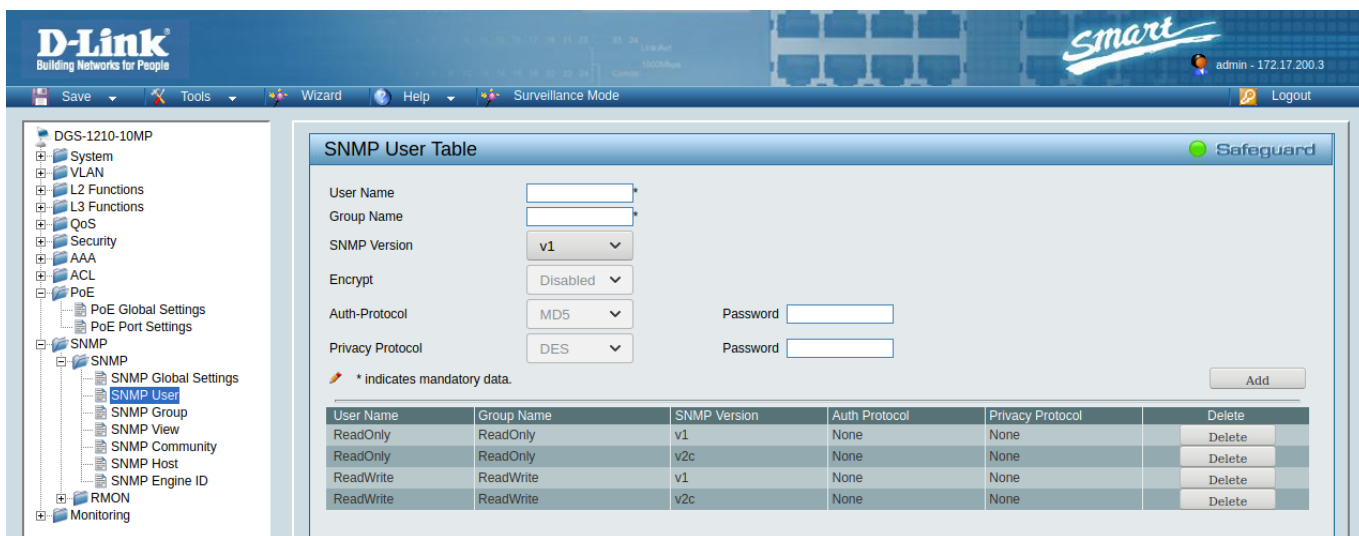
D-Link
Building Networks for People

Smart

admin - 172.17.200.3

Save Tools Wizard Help Surveillance Mode Logout

DGS-1210-10MP
System
VLAN
L2 Functions
L3 Functions
QoS
Security
AAA
ACL
PoE
PoE Global Settings
PoE Port Settings
SNMP
SNMP
SNMP Global Settings
SNMP User
SNMP Group
SNMP View
SNMP Community
SNMP Host
SNMP Engine ID
RMON
Monitoring

SNMP User Table

Safeguard

User Name *
Group Name *
SNMP Version v1
Encrypt Disabled
Auth-Protocol MD5 Password
Privacy Protocol DES Password

* indicates mandatory data.

Add

| User Name | Group Name | SNMP Version | Auth Protocol | Privacy Protocol | Delete |
|---|---|---|---|---|---|
| ReadOnly | ReadOnly | v1 | None | None | Delete |
| ReadOnly | ReadOnly | v2c | None | None | Delete |
| ReadWrite | ReadWrite | v1 | None | None | Delete |
| ReadWrite | ReadWrite | v2c | None | None | Delete |